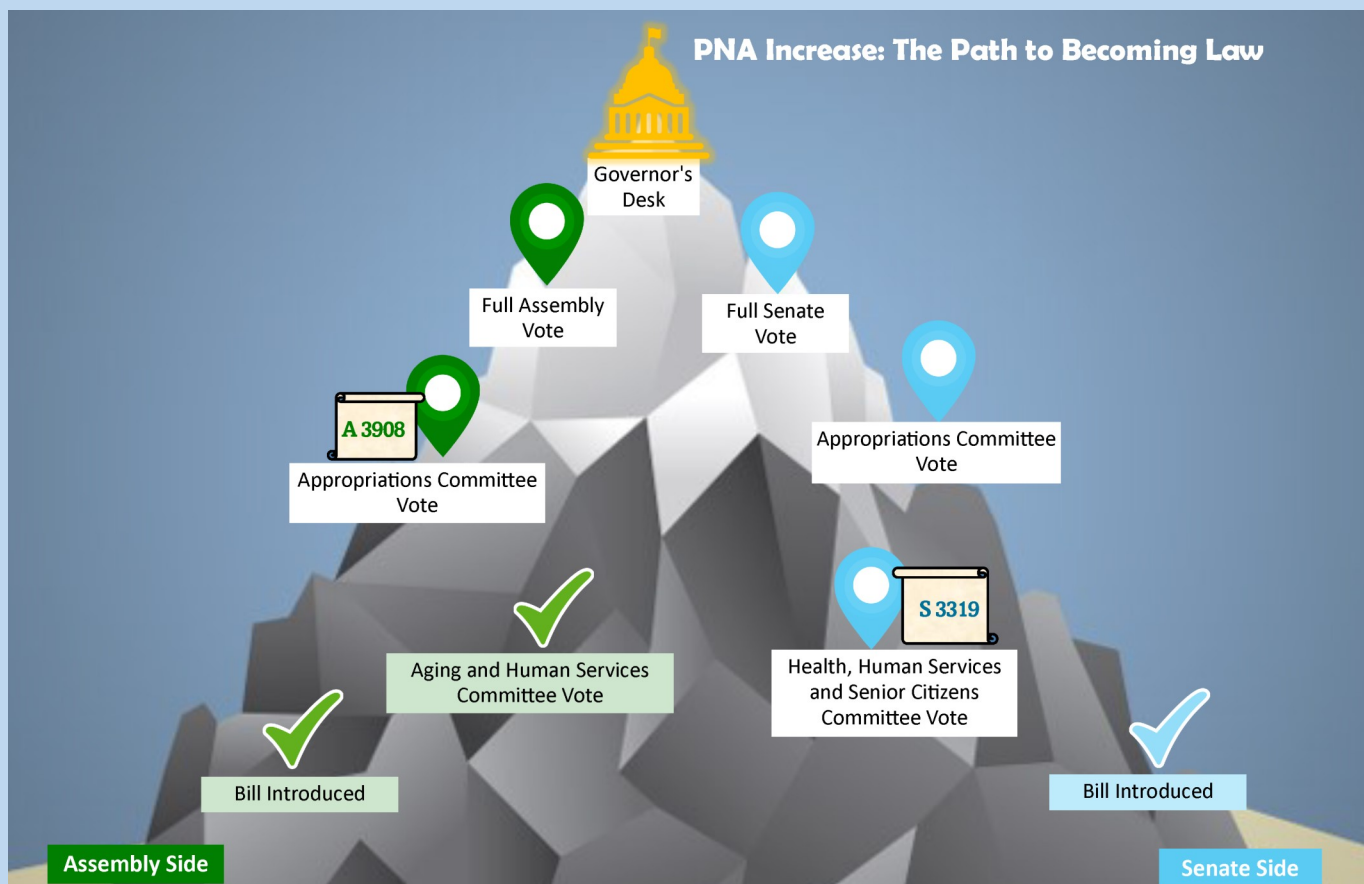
PNA Increase: The Path to Becoming Law

Governor's Desk

Full Assembly Vote

Full Senate Vote

A 3908

Appropriations Committee Vote

Appropriations Committee Vote

Aging and Human Services Committee Vote

S 3319

Health, Human Services and Senior Citizens Committee Vote

Bill Introduced

Bill Introduced

Assembly Side

Senate Side